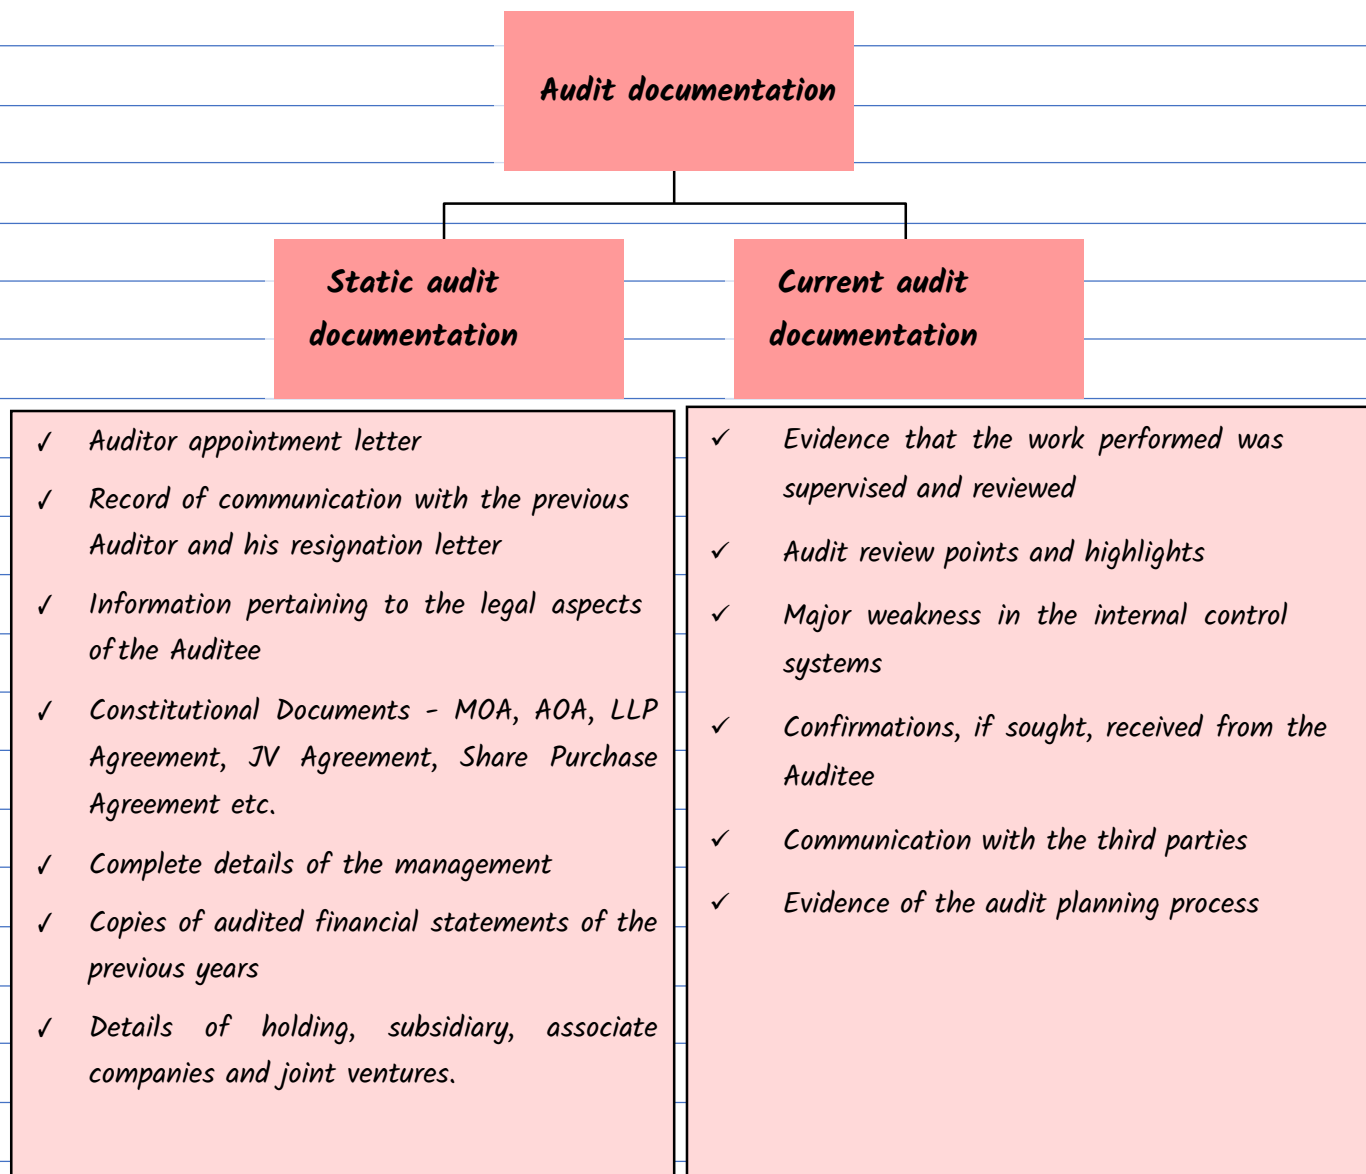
Audit documentation

Static audit documentation

Current audit documentation

✓ Auditor appointment letter

✓ Record of communication with the previous Auditor and his resignation letter

✓ Information pertaining to the legal aspects of the Auditee

✓ Constitutional Documents - MOA, AOA, LLP Agreement, JV Agreement, Share Purchase Agreement etc.

✓ Complete details of the management

✓ Copies of audited financial statements of the previous years

✓ Details of holding, subsidiary, associate companies and joint ventures.

✓ Evidence that the work performed was supervised and reviewed

✓ Audit review points and highlights

✓ Major weakness in the internal control systems

✓ Confirmations, if sought, received from the Auditee

✓ Communication with the third parties

✓ Evidence of the audit planning process